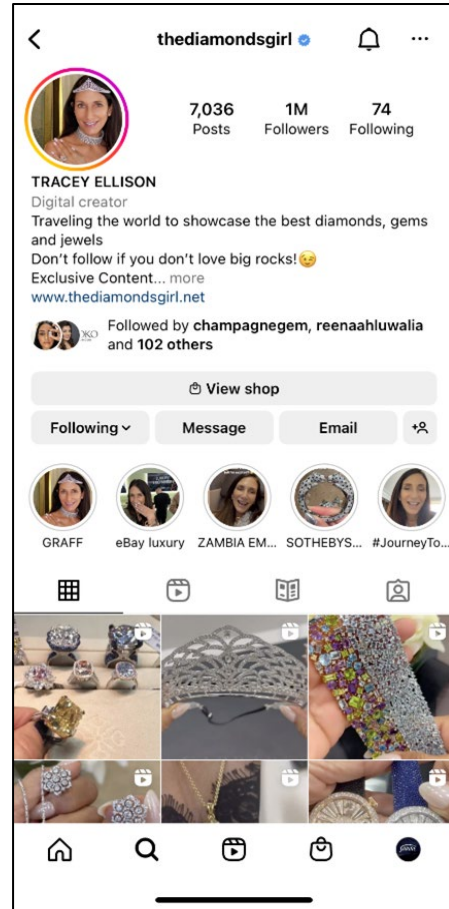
thediamondsgirl

7,036
Posts

1M
Followers

74
Following

TRACEY ELLISON
Digital creator
Traveling the world to showcase the best diamonds, gems and jewels
Don't follow if you don't love big rocks!😉
Exclusive Content... more
www.thediamondsgirl.net

Followed by champagnegem, reenaahluwalia and 102 others

View shop

Following

Message

Email

GRAFF

eBay luxury

ZAMBIA EM...

SOTHEBYS...

#JourneyTo...